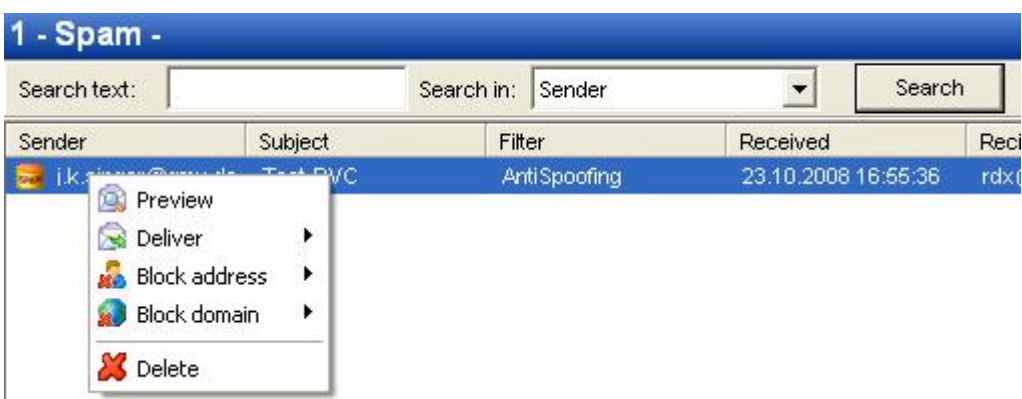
1 - Spam -

Search text: Search in: Sender Search

| Sender | Subject | Filter | Received | Reci |
|---|---|---|---|---|
| j.k.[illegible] | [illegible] | AntiSpoofing | 23.10.2008 16:55:36 | rdx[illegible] |

Preview
Deliver
Block address
Block domain
Delete